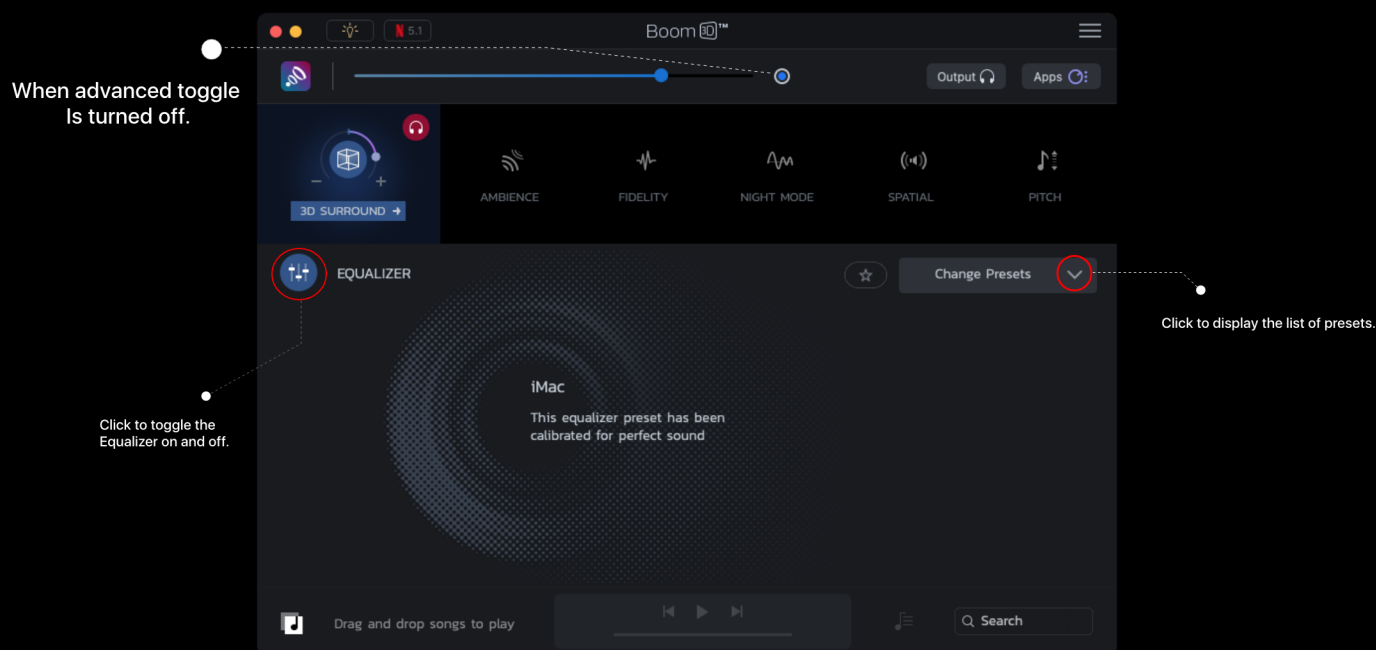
5.1

Boom 3D™

When advanced toggle Is turned off.

Output

Apps

3D SURROUND

AMBIENCE

FIDELITY

NIGHT MODE

SPATIAL

PITCH

EQUALIZER

Change Presets

Click to display the list of presets.

iMac

This equalizer preset has been calibrated for perfect sound

Click to toggle the Equalizer on and off.

Drag and drop songs to play

Search